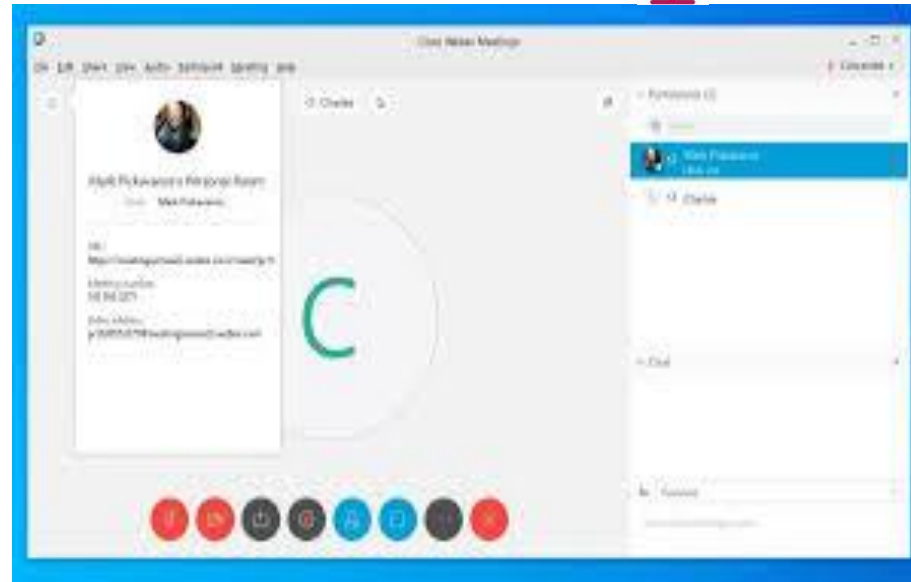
Cisco Webex Meetings

File Edit Share View Audio Participant Meeting Help

Connected

Mark Pickavance's Personal Room

Host: Mark Pickavance

URL:
https://meetingsemea9.webex.com/meet/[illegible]

Meeting number:
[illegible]

Video address:
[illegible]@meetingsemea9.webex.com

Charlie

C

Participants (2)

Search

Mark Pickavance
Host, me

Charlie

Chat

To: Everyone